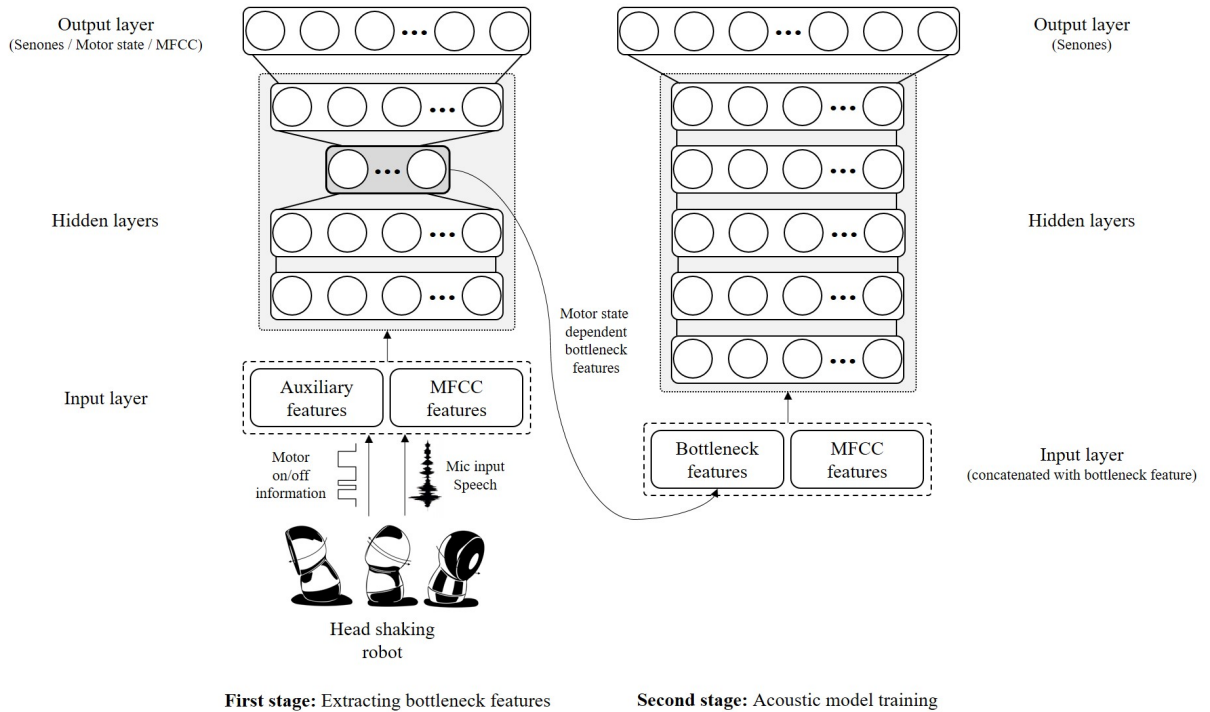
Output layer
(Senones / Motor state / MFCC)

Hidden layers

Input layer

Auxiliary features

MFCC features

Motor on/off information

Mic input Speech

Head shaking robot

Motor state dependent bottleneck features

Output layer
(Senones)

Hidden layers

Bottleneck features

MFCC features

Input layer
(concatenated with bottleneck feature)

**First stage:** Extracting bottleneck features

**Second stage:** Acoustic model training